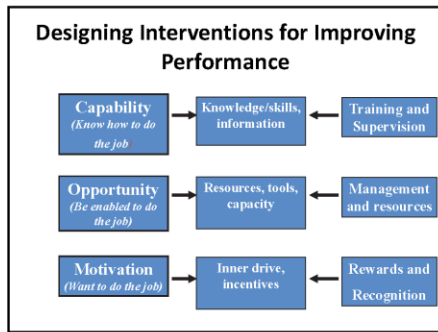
Designing Interventions for Improving Performance

Capability
(Know how to do the job)

Knowledge/skills, information

Training and Supervision

Opportunity
(Be enabled to do the job)

Resources, tools, capacity

Management and resources

Motivation
(Want to do the job)

Inner drive, incentives

Rewards and Recognition